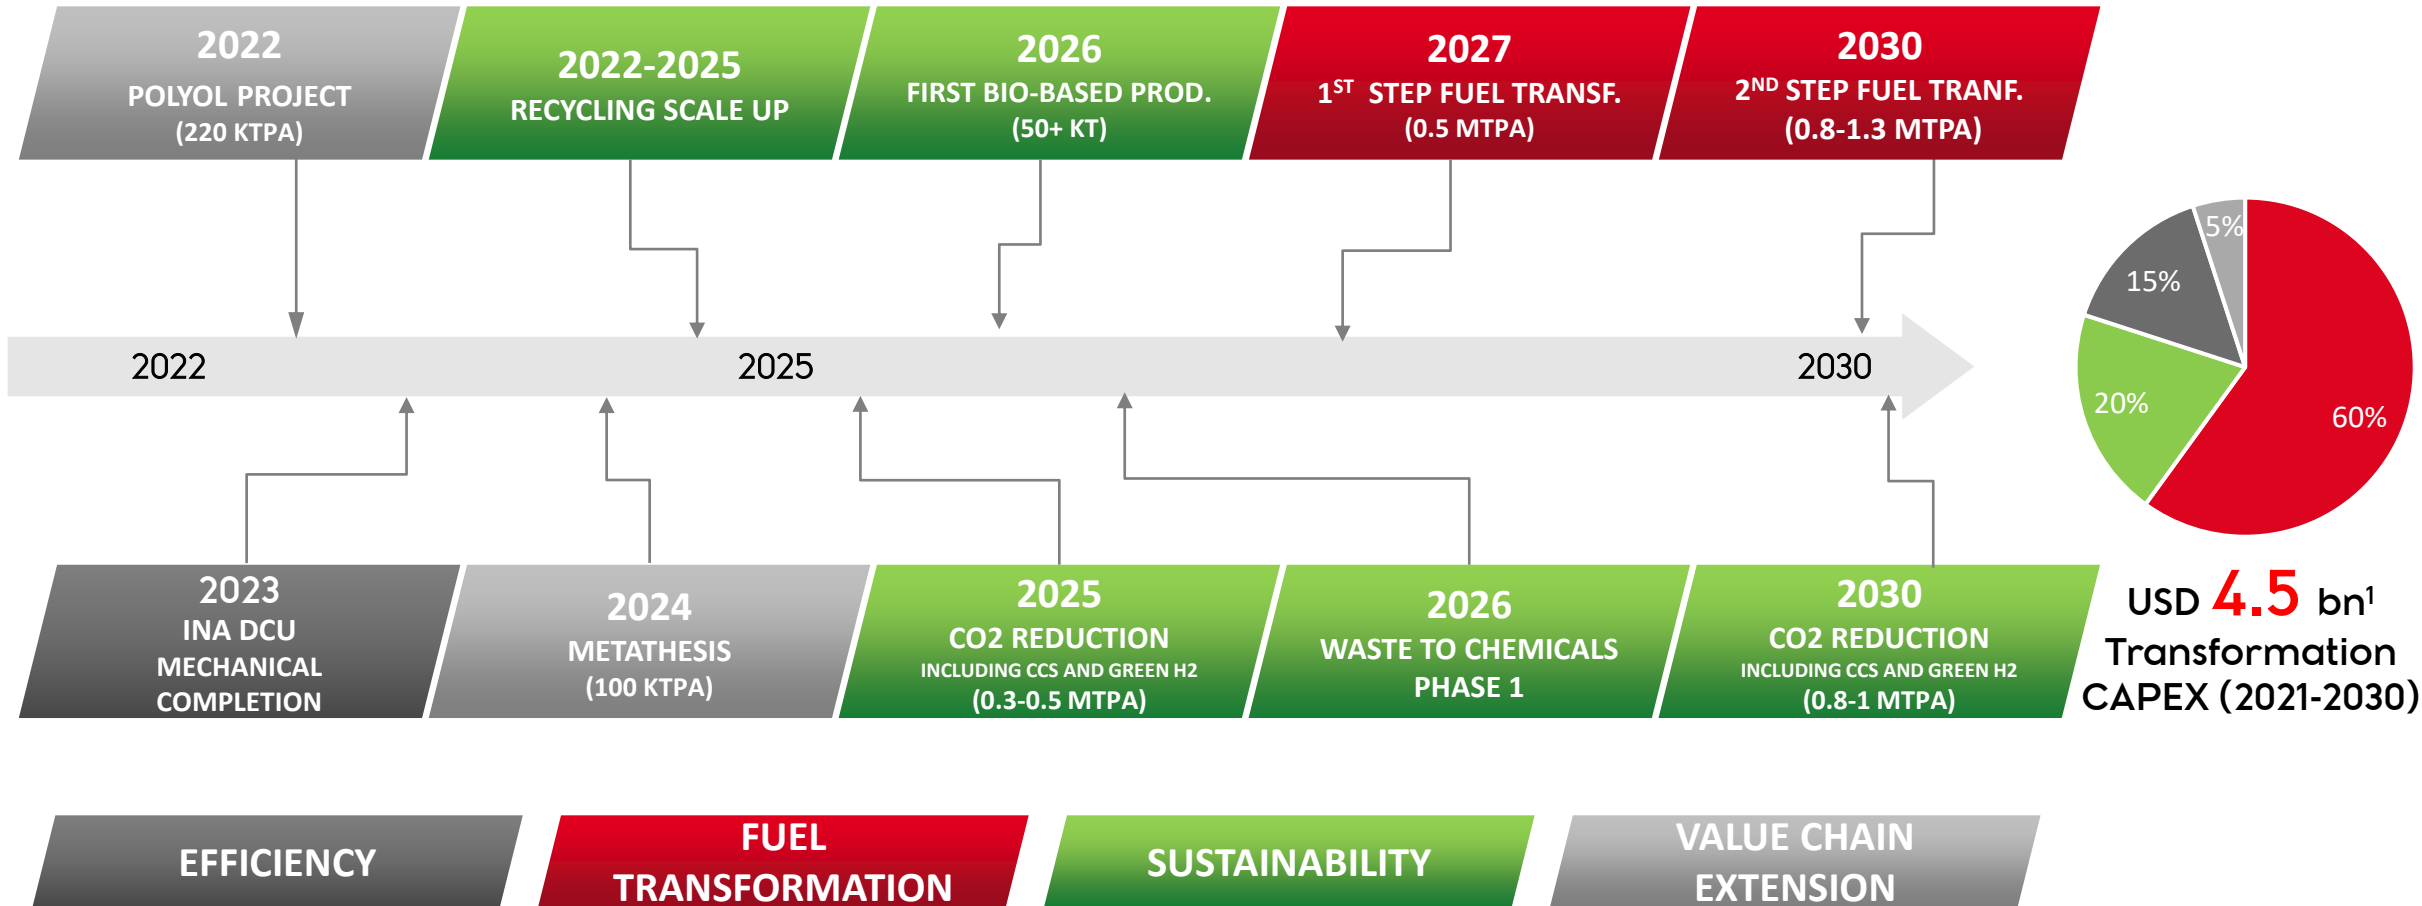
2022
POLYOL PROJECT
(220 KTPA)

2022-2025
RECYCLING SCALE UP

2026
FIRST BIO-BASED PROD.
(50+ KT)

2027
$1^{ST}$ STEP FUEL TRANSF.
(0.5 MTPA)

2030
$2^{ND}$ STEP FUEL TRANF.
(0.8-1.3 MTPA)

2022

2025

2030

5%

15%

20%

60%

2023
INA DCU
MECHANICAL
COMPLETION

2024
METATHESIS
(100 KTPA)

2025
CO2 REDUCTION
INCLUDING CCS AND GREEN H2
(0.3-0.5 MTPA)

2026
WASTE TO CHEMICALS
PHASE 1

2030
CO2 REDUCTION
INCLUDING CCS AND GREEN H2
(0.8-1 MTPA)

USD 4.5 $bn^1$
Transformation
CAPEX (2021-2030)

EFFICIENCY

FUEL TRANSFORMATION

SUSTAINABILITY

VALUE CHAIN EXTENSION